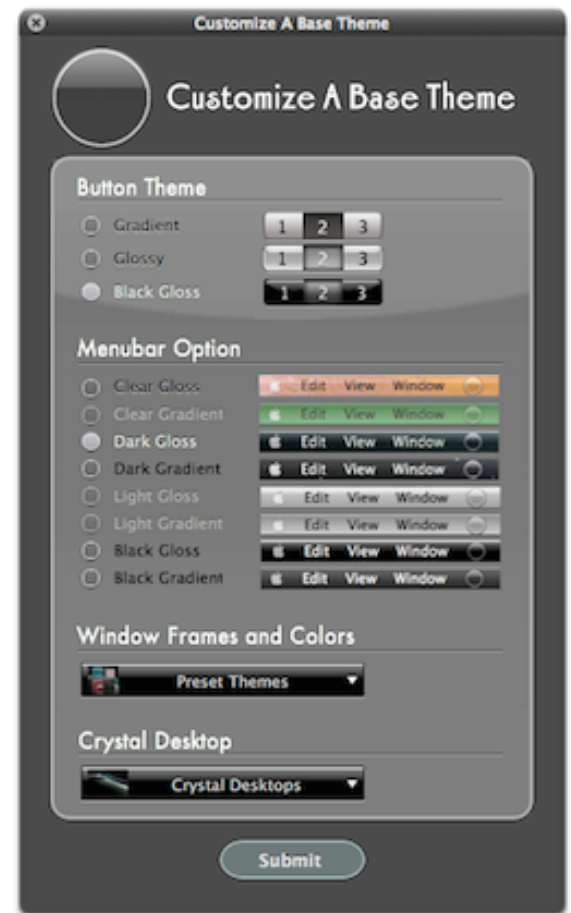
Customize A Base Theme

Customize A Base Theme

Button Theme

Gradient 1 2 3

Glossy 1 2 3

Black Gloss 1 2 3

Menubar Option

Clear Gloss Edit View Window

Clear Gradient Edit View Window

Dark Gloss Edit View Window

Dark Gradient Edit View Window

Light Gloss Edit View Window

Light Gradient Edit View Window

Black Gloss Edit View Window

Black Gradient Edit View Window

Window Frames and Colors

Preset Themes

Crystal Desktop

Crystal Desktops

Submit